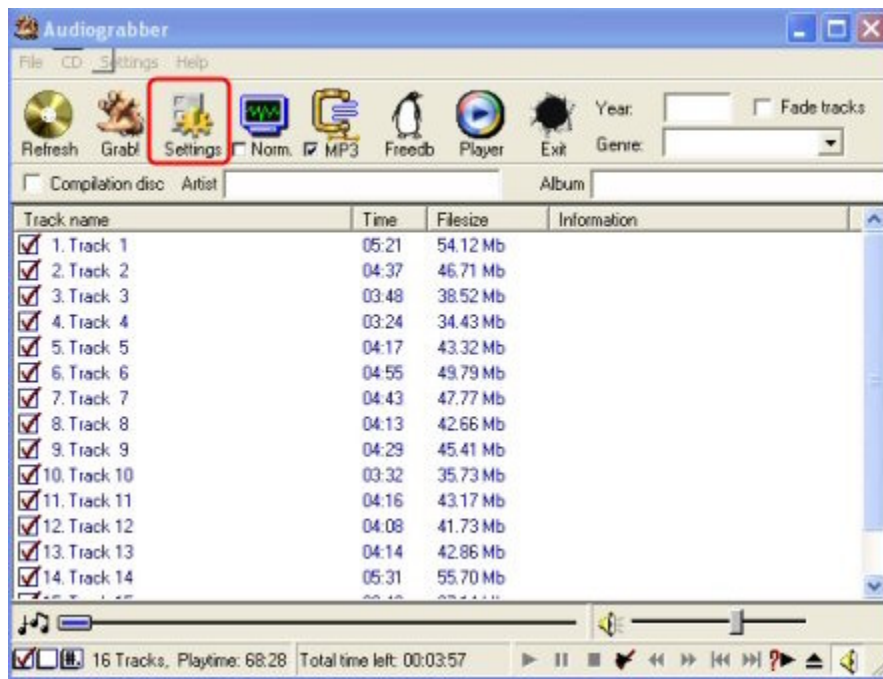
Audiograbber

File CD Settings Help

Refresh Grab! Settings Norm. MP3 Freedb Player Exit Year: Fade tracks Genre:

Compilation disc Artist Album

| Track name | Time | Filesize | Information |
|---|---|---|---|
| 1. Track 1 | 05:21 | 54.12 Mb | |
| 2. Track 2 | 04:37 | 46.71 Mb | |
| 3. Track 3 | 03:48 | 38.52 Mb | |
| 4. Track 4 | 03:24 | 34.43 Mb | |
| 5. Track 5 | 04:17 | 43.32 Mb | |
| 6. Track 6 | 04:55 | 49.79 Mb | |
| 7. Track 7 | 04:43 | 47.77 Mb | |
| 8. Track 8 | 04:13 | 42.66 Mb | |
| 9. Track 9 | 04:29 | 45.41 Mb | |
| 10. Track 10 | 03:32 | 35.73 Mb | |
| 11. Track 11 | 04:16 | 43.17 Mb | |
| 12. Track 12 | 04:08 | 41.73 Mb | |
| 13. Track 13 | 04:14 | 42.86 Mb | |
| 14. Track 14 | 05:31 | 55.70 Mb | |
| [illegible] | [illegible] | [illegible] | |

16 Tracks, Playtime: 68:28 Total time left: 00:03:57